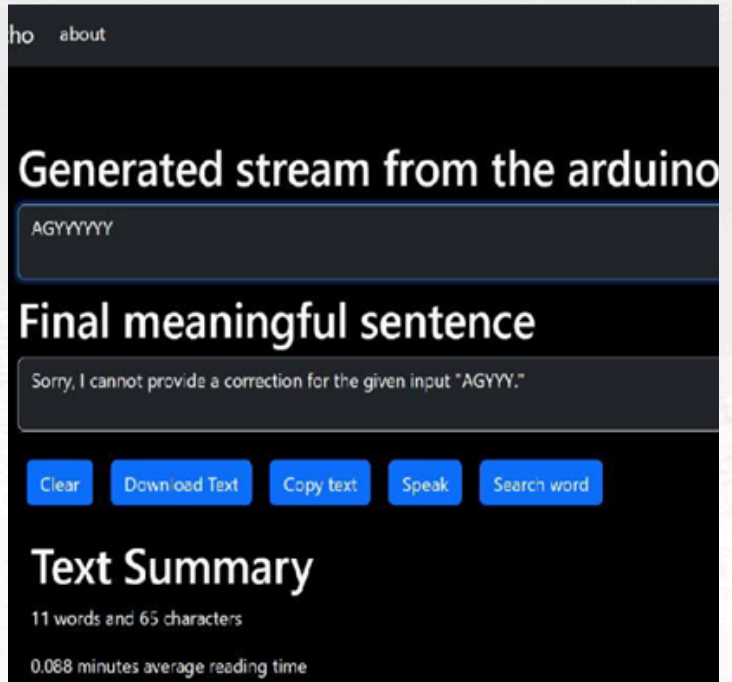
ho about

Generated stream from the arduino

AGYYYYYY

Final meaningful sentence

Sorry, I cannot provide a correction for the given input "AGYYY."

Clear Download Text Copy text Speak Search word

Text Summary

11 words and 65 characters

0.088 minutes average reading time